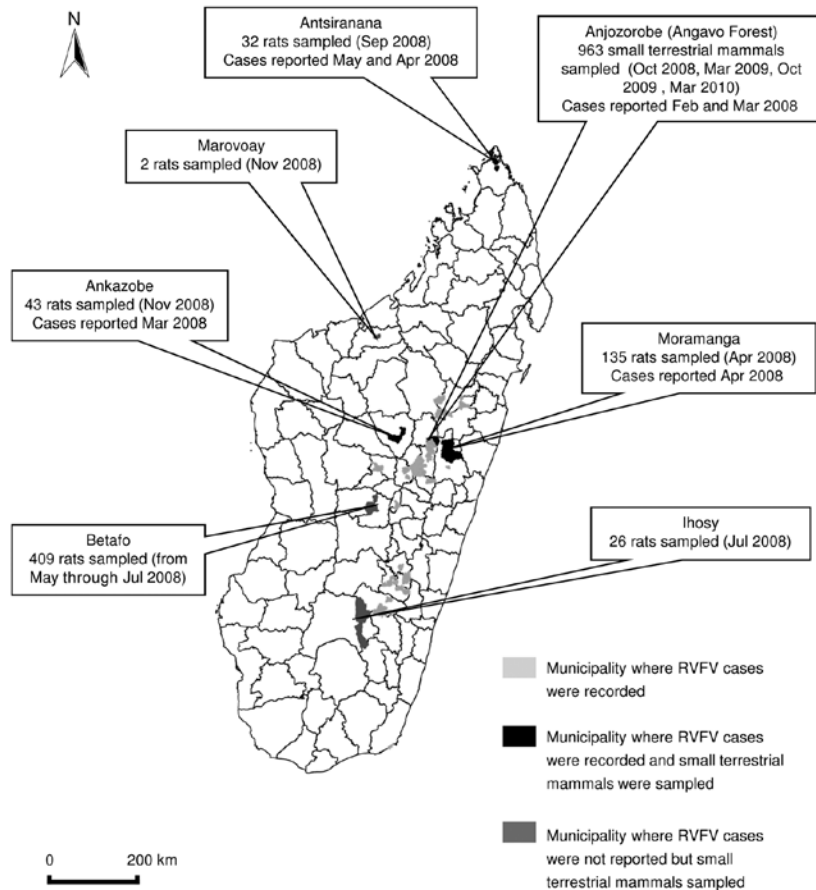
N

Antsiranana
32 rats sampled (Sep 2008)
Cases reported May and Apr 2008

Anjozorobe (Angavo Forest)
963 small terrestrial mammals sampled (Oct 2008, Mar 2009, Oct 2009 , Mar 2010)
Cases reported Feb and Mar 2008

Marovoay
2 rats sampled (Nov 2008)

Ankazobe
43 rats sampled (Nov 2008)
Cases reported Mar 2008

Moramanga
135 rats sampled (Apr 2008)
Cases reported Apr 2008

Betafo
409 rats sampled (from May through Jul 2008)

Ihosy
26 rats sampled (Jul 2008)

Municipality where RVFV cases were recorded

Municipality where RVFV cases were recorded and small terrestrial mammals were sampled

Municipality where RVFV cases were not reported but small terrestrial mammals sampled

0 200 km